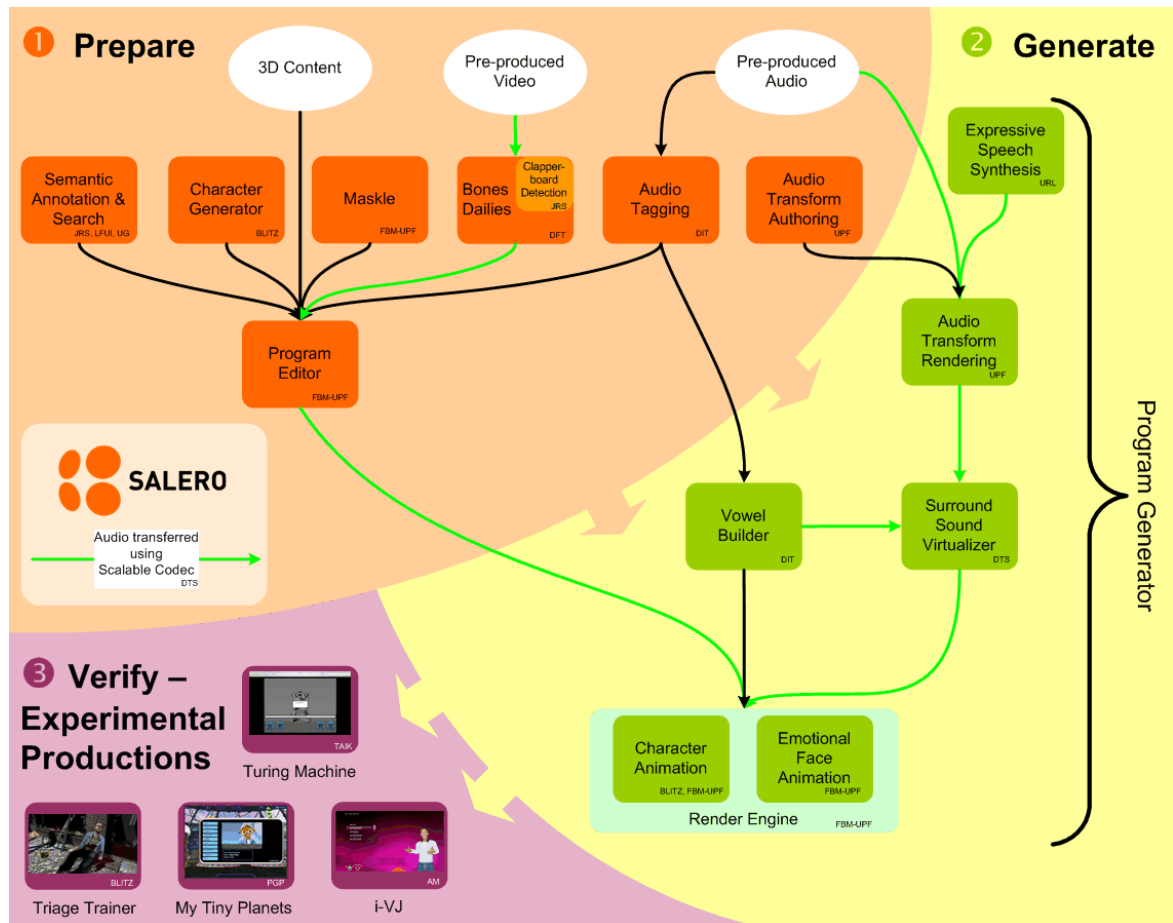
1 Prepare

3D Content

Pre-produced Video

Pre-produced Audio

2 Generate

Semantic Annotation & Search
JRS, LFUI, UG

Character Generator
BLITZ

Maskle
FBM-UPF

Bones Dailies
DFT

Clapper-board Detection
JRS

Audio Tagging
DIT

Audio Transform Authoring
UPF

Expressive Speech Synthesis
URL

Program Editor
FBM-UPF

Audio Transform Rendering
UPF

SALERO

Audio transferred using Scalable Codec
DTS

Vowel Builder
DIT

Surround Sound Virtualizer
DTS

Program Generator

3 Verify – Experimental Productions

TAIK
Turing Machine

Character Animation
BLITZ, FBM-UPF

Emotional Face Animation
FBM-UPF

Render Engine
FBM-UPF

BLITZ
Triage Trainer

PGP
My Tiny Planets

AM
i-VJ